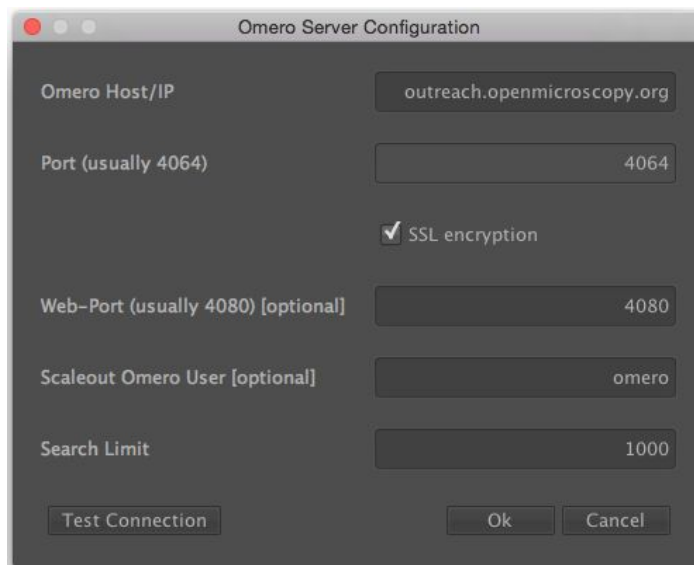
Omero Server Configuration

Omero Host/IP
outreach.openmicroscopy.org

Port (usually 4064)
4064

SSL encryption

Web-Port (usually 4080) [optional]
4080

Scaleout Omero User [optional]
omero

Search Limit
1000

Test Connection
Ok
Cancel